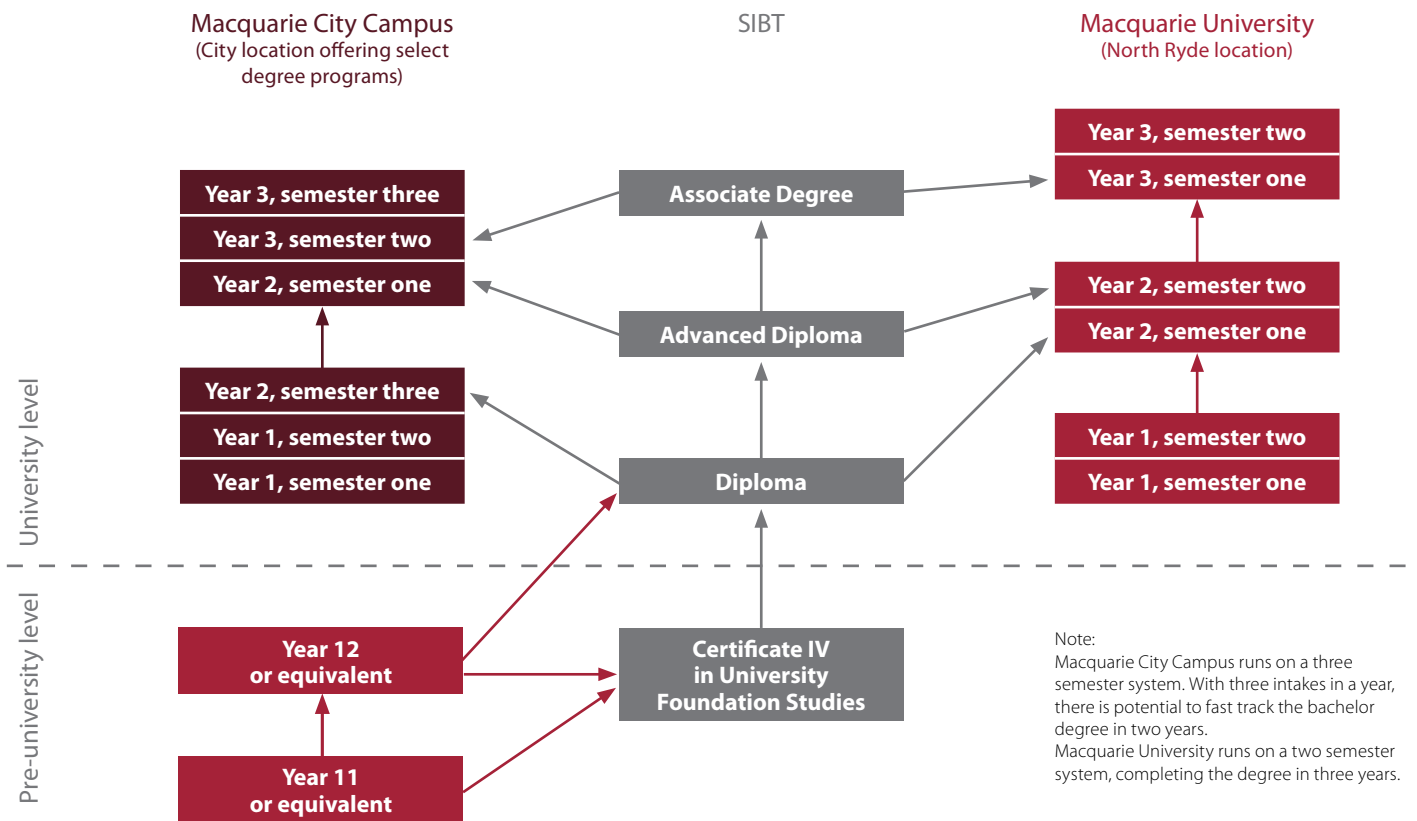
Macquarie City Campus
(City location offering select degree programs)

SIBT

Macquarie University
(North Ryde location)

Year 3, semester three
Year 3, semester two
Year 2, semester one

Year 2, semester three
Year 1, semester two
Year 1, semester one

Associate Degree

Advanced Diploma

Diploma

Year 3, semester two
Year 3, semester one

Year 2, semester two
Year 2, semester one

Year 1, semester two
Year 1, semester one

University level

Pre-university level

Year 12 or equivalent

Year 11 or equivalent

Certificate IV in University Foundation Studies

Note:
Macquarie City Campus runs on a three semester system. With three intakes in a year, there is potential to fast track the bachelor degree in two years.
Macquarie University runs on a two semester system, completing the degree in three years.